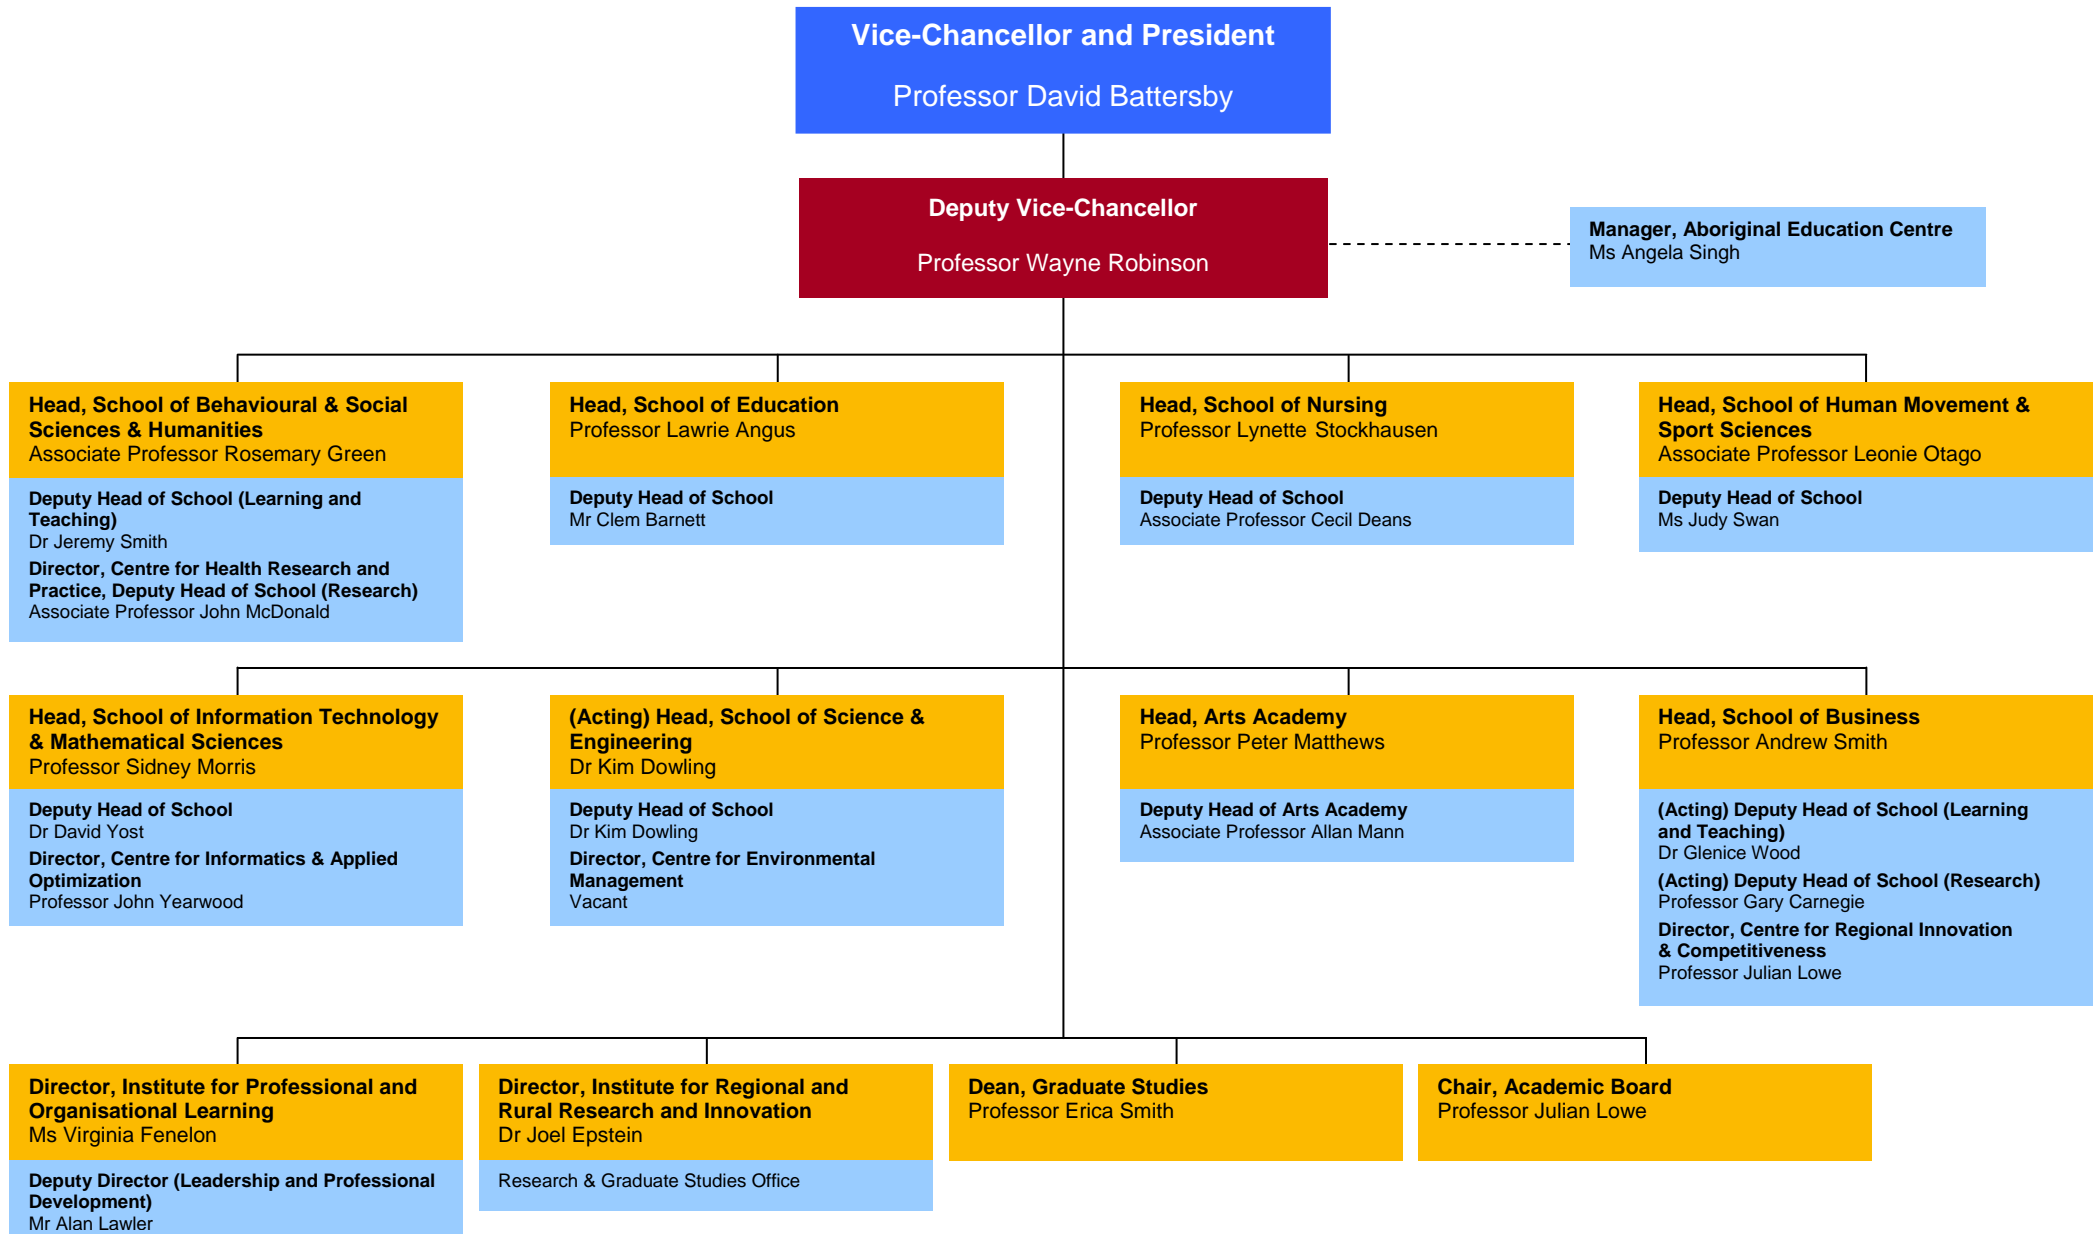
Vice-Chancellor and President

Professor David Battersby

Deputy Vice-Chancellor

Professor Wayne Robinson

Manager, Aboriginal Education Centre
Ms Angela Singh

Head, School of Behavioural & Social Sciences & Humanities
Associate Professor Rosemary Green

Deputy Head of School (Learning and Teaching)
Dr Jeremy Smith

Director, Centre for Health Research and Practice, Deputy Head of School (Research)
Associate Professor John McDonald

Head, School of Education
Professor Lawrie Angus

Deputy Head of School
Mr Clem Barnett

Head, School of Nursing
Professor Lynette Stockhausen

Deputy Head of School
Associate Professor Cecil Deans

Head, School of Human Movement & Sport Sciences
Associate Professor Leonie Otago

Deputy Head of School
Ms Judy Swan

Head, School of Information Technology & Mathematical Sciences
Professor Sidney Morris

Deputy Head of School
Dr David Yost

Director, Centre for Informatics & Applied Optimization
Professor John Yearwood

(Acting) Head, School of Science & Engineering
Dr Kim Dowling

Deputy Head of School
Dr Kim Dowling

Director, Centre for Environmental Management
Vacant

Head, Arts Academy
Professor Peter Matthews

Deputy Head of Arts Academy
Associate Professor Allan Mann

Head, School of Business
Professor Andrew Smith

(Acting) Deputy Head of School (Learning and Teaching)
Dr Glenice Wood

(Acting) Deputy Head of School (Research)
Professor Gary Carnegie

Director, Centre for Regional Innovation & Competitiveness
Professor Julian Lowe

Director, Institute for Professional and Organisational Learning
Ms Virginia Fenelon

Deputy Director (Leadership and Professional Development)
Mr Alan Lawler

Director, Institute for Regional and Rural Research and Innovation
Dr Joel Epstein

Research & Graduate Studies Office

Dean, Graduate Studies
Professor Erica Smith

Chair, Academic Board
Professor Julian Lowe